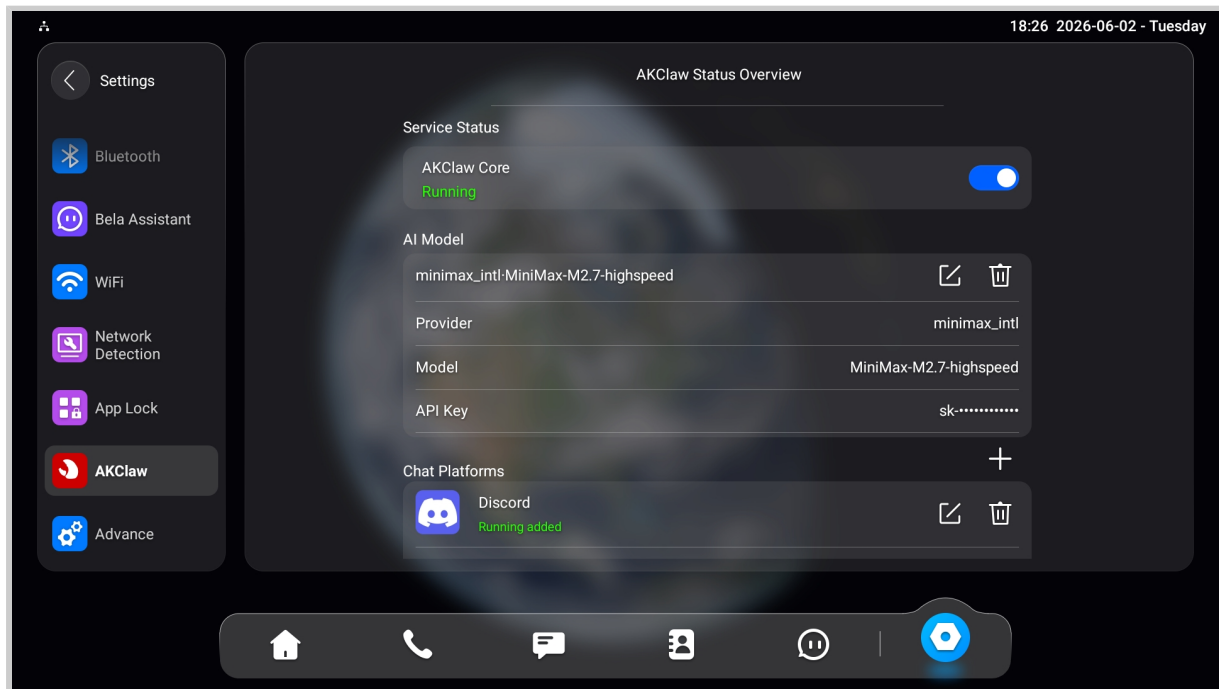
18:26 2026-06-02 - Tuesday

Settings

Bluetooth

Bela Assistant

WiFi

Network Detection

App Lock

AKClaw

Advance

AKClaw Status Overview

Service Status

AKClaw Core
Running

AI Model

minimax_intl·MiniMax-M2.7-highspeed

| | |
|---|---|
| Provider | minimax_intl |
| Model | MiniMax-M2.7-highspeed |
| API Key | sk-•••••••••••• |

Chat Platforms

Discord
Running added